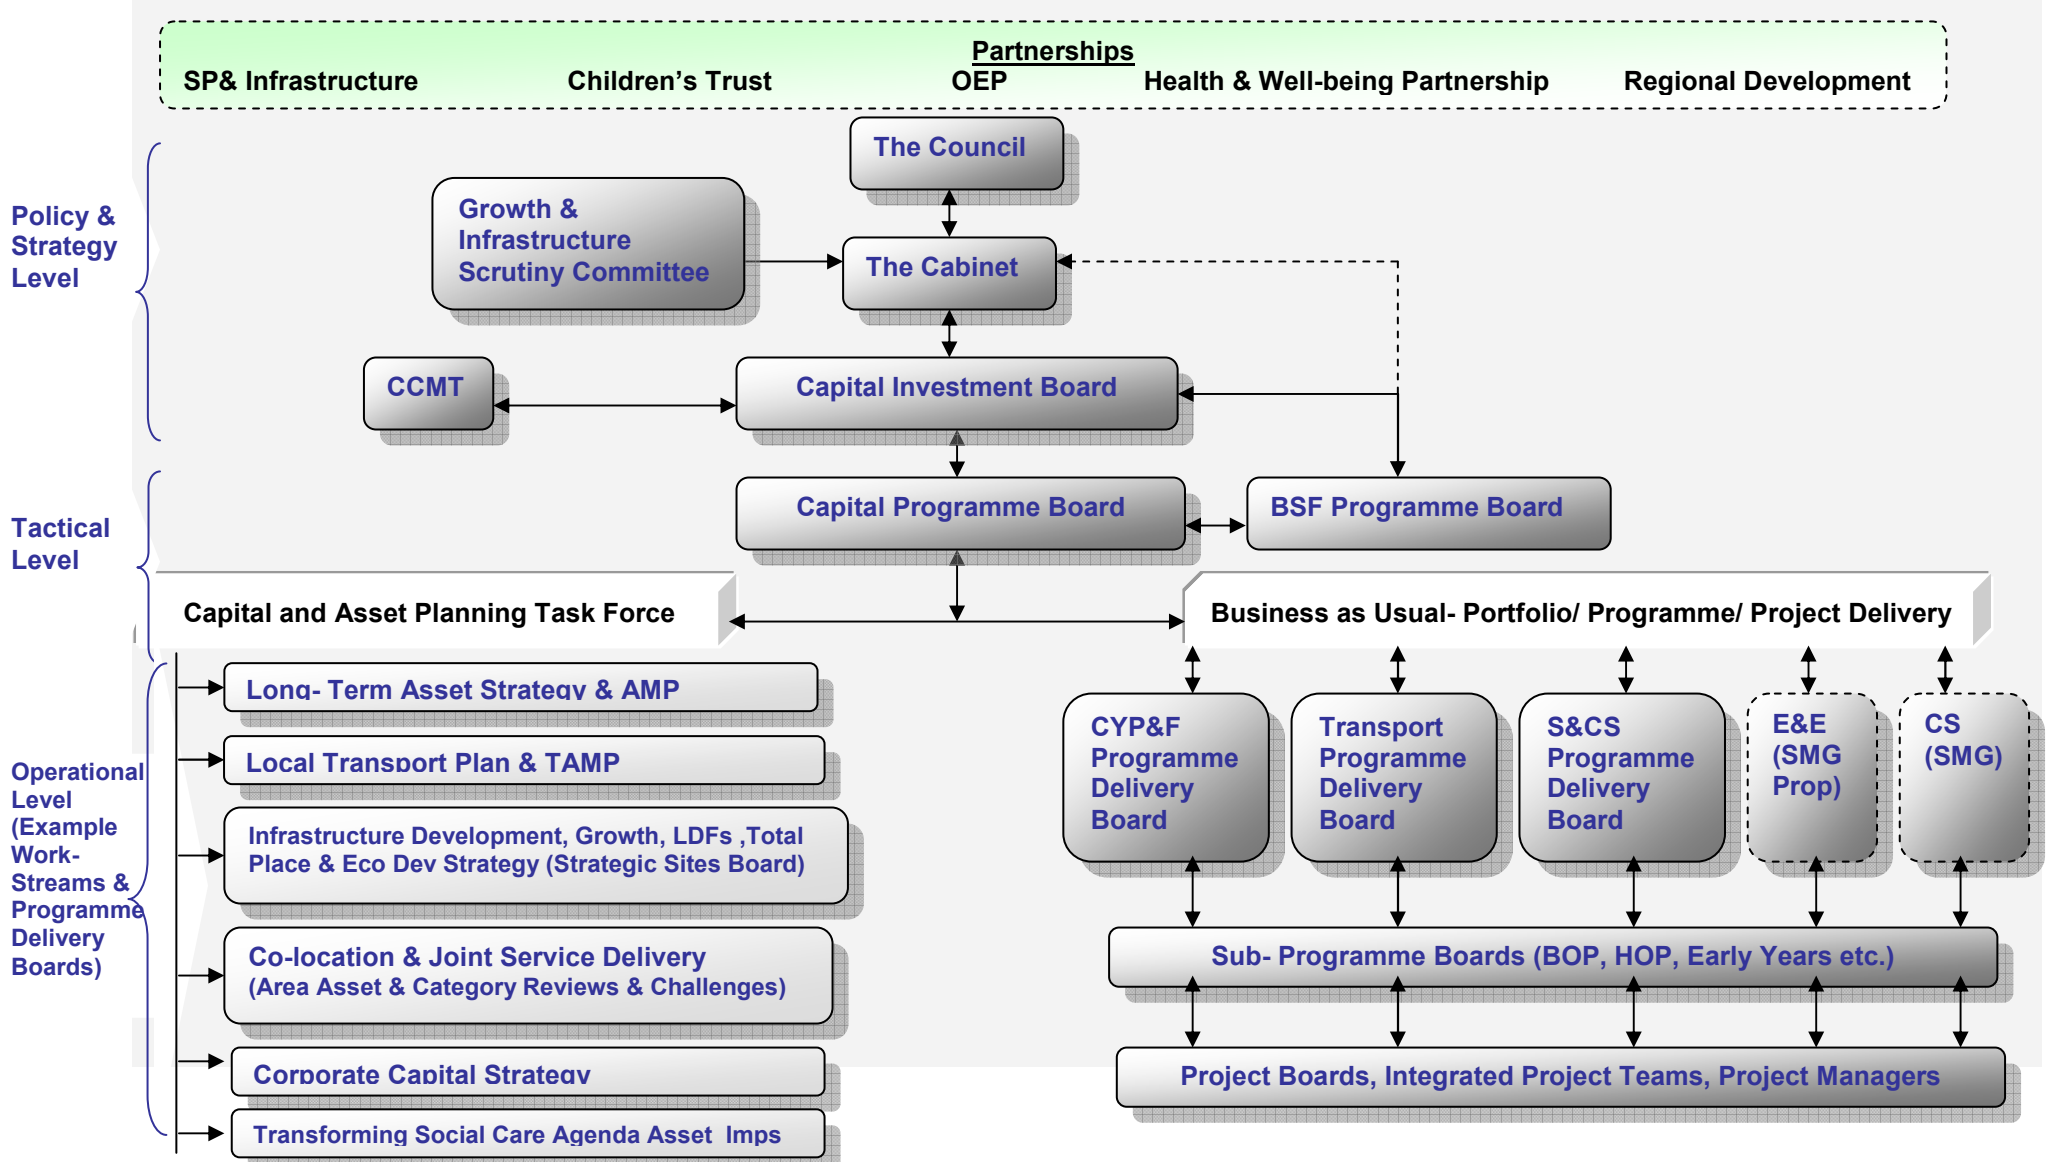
Partnerships

SP& Infrastructure

Children's Trust

OEP

Health & Well-being Partnership

Regional Development

Policy & Strategy Level

The Council

Growth & Infrastructure Scrutiny Committee

The Cabinet

CCMT

Capital Investment Board

Tactical Level

Capital Programme Board

BSF Programme Board

Capital and Asset Planning Task Force

Business as Usual- Portfolio/ Programme/ Project Delivery

Operational Level (Example Work-Streams & Programme Delivery Boards)

Long- Term Asset Strategy & AMP

Local Transport Plan & TAMP

Infrastructure Development, Growth, LDFs ,Total Place & Eco Dev Strategy (Strategic Sites Board)

Co-location & Joint Service Delivery (Area Asset & Category Reviews & Challenges)

Corporate Capital Strategy

Transforming Social Care Agenda Asset Imps

CYP&F Programme Delivery Board

Transport Programme Delivery Board

S&CS Programme Delivery Board

E&E (SMG Prop)

CS (SMG)

Sub- Programme Boards (BOP, HOP, Early Years etc.)

Project Boards, Integrated Project Teams, Project Managers